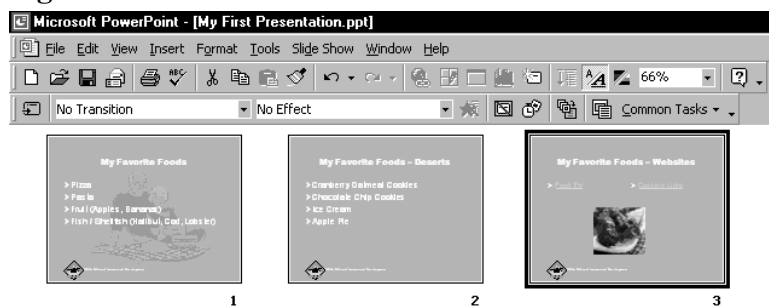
Microsoft PowerPoint - [My First Presentation.ppt]

File Edit View Insert Format Tools Slide Show Window Help

66%

No Transition No Effect Common Tasks

My Favorite Foods

➤Pizza
➤Pasta
➤Fruit (Apples, Bananas)
➤Fish / Shellfish (Halibut, Cod, Lobster)

1

My Favorite Foods – Deserts

➤Cranberry Oatmeal Cookies
➤Chocolate Chip Cookies
➤Ice Cream
➤Apple Pie

2

My Favorite Foods – Websites

➤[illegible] ➤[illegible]

3